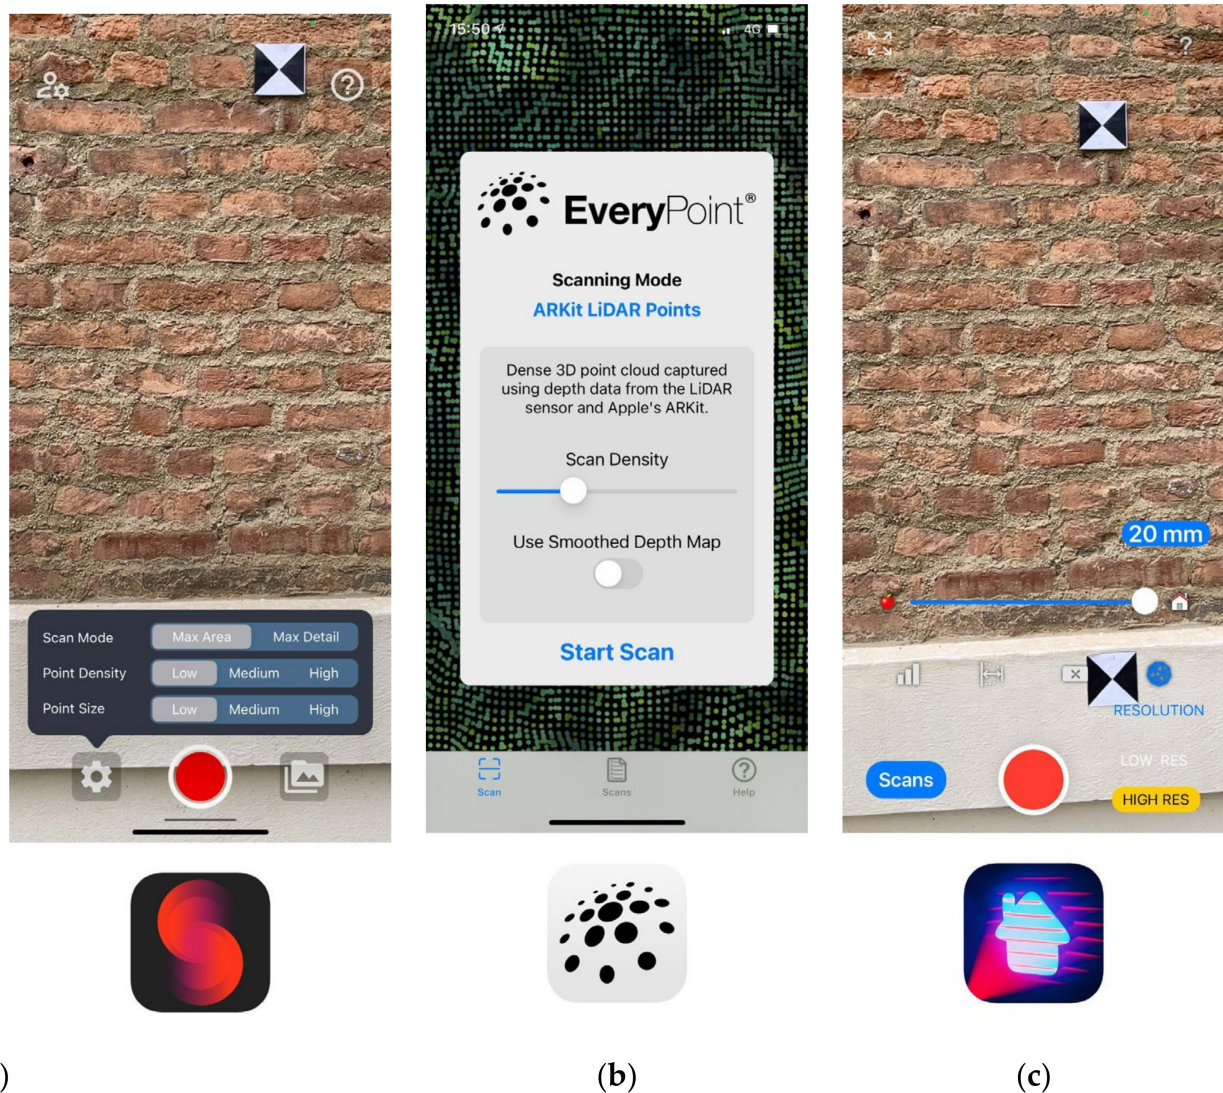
Scan Mode Max Area Max Detail
Point Density Low Medium High
Point Size Low Medium High

15:50 4G

EveryPoint®

Scanning Mode
ARKit LiDAR Points

Dense 3D point cloud captured using depth data from the LiDAR sensor and Apple's ARKit.

Scan Density

Use Smoothed Depth Map

Start Scan

Scan Scans Help

?

20 mm

RESOLUTION

Scans

LOW RES

HIGH RES

)

(b)

(c)